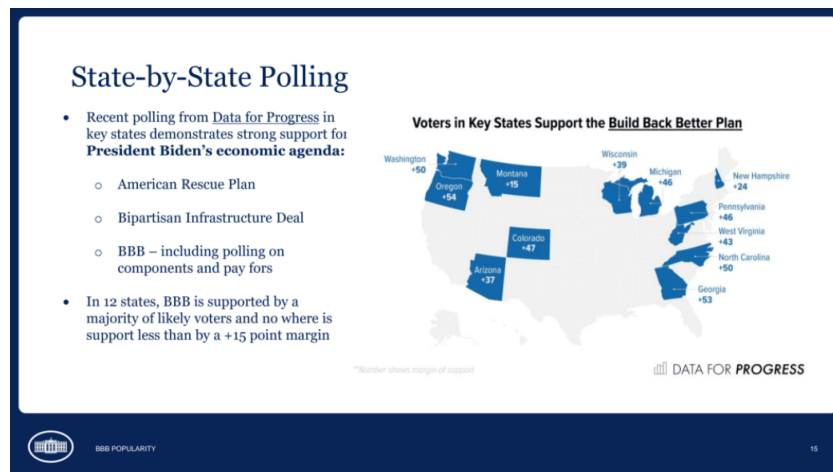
State-by-State Polling

- Recent polling from Data for Progress in key states demonstrates strong support for **President Biden's economic agenda:**
  - American Rescue Plan
  - Bipartisan Infrastructure Deal
  - BBB – including polling on components and pay fors
- In 12 states, BBB is supported by a majority of likely voters and no where is support less than by a +15 point margin

Voters in Key States Support the Build Back Better Plan

Washington +50
Oregon +54
Montana +15
Wisconsin +39
Michigan +46
New Hampshire +24
Pennsylvania +46
West Virginia +43
Colorado +47
Arizona +37
North Carolina +50
Georgia +53

*Number shows margin of support

DATA FOR PROGRESS

BBB POPULARITY

15